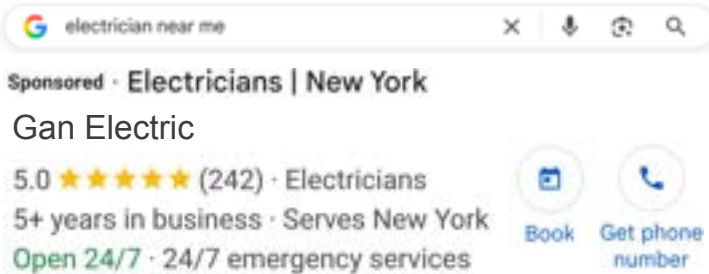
G electrician near me

Sponsored · Electricians | New York

Gan Electric

5.0 ★★★★★ (242) · Electricians

5+ years in business · Serves New York

Open 24/7 · 24/7 emergency services

Book

Get phone number